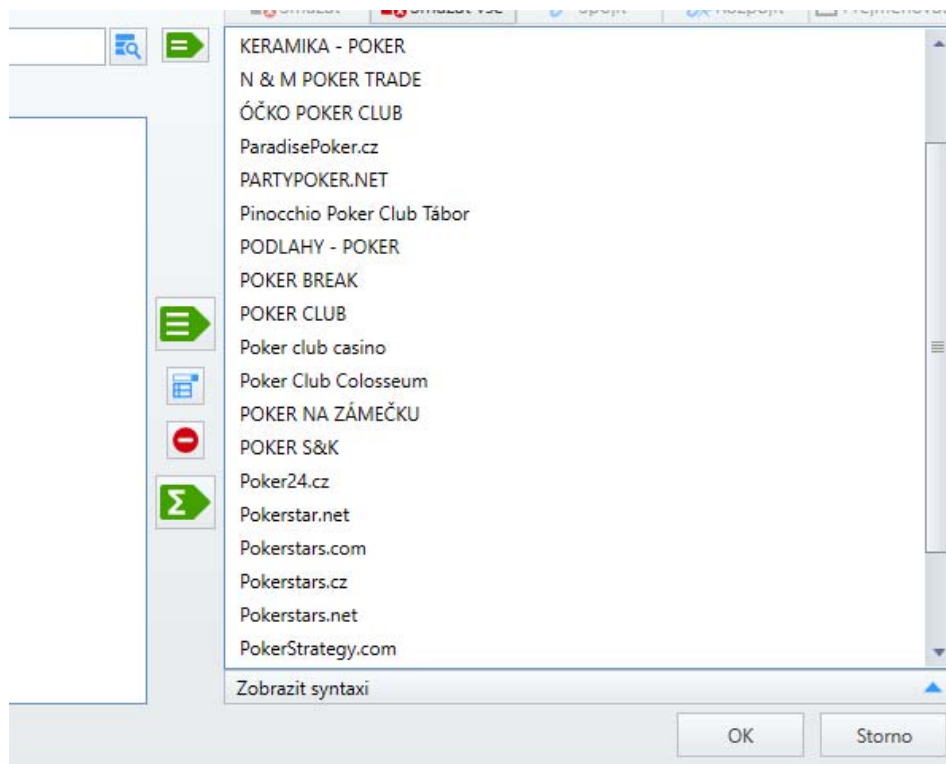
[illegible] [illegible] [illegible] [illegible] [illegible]

KERAMIKA - POKER
N & M POKER TRADE
ÓČKO POKER CLUB
ParadisePoker.cz
PARTYPOKER.NET
Pinocchio Poker Club Tábor
PODLAHY - POKER
POKER BREAK
POKER CLUB
Poker club casino
Poker Club Colosseum
POKER NA ZÁMEČKU
POKER S&K
Poker24.cz
Pokerstar.net
Pokerstars.com
Pokerstars.cz
Pokerstars.net
PokerStrategy.com

Zobrazit syntaxi

OK
Storno